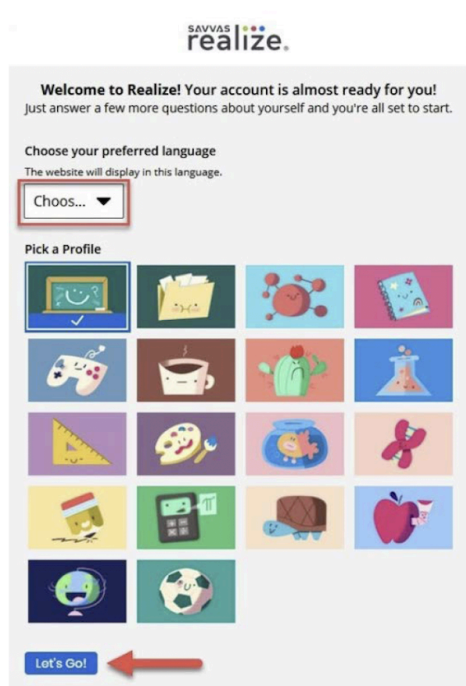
SAVVAS realize.

Welcome to Realize! Your account is almost ready for you!
Just answer a few more questions about yourself and you're all set to start.

Choose your preferred language
The website will display in this language.

Choos...

Pick a Profile

Let's Go!